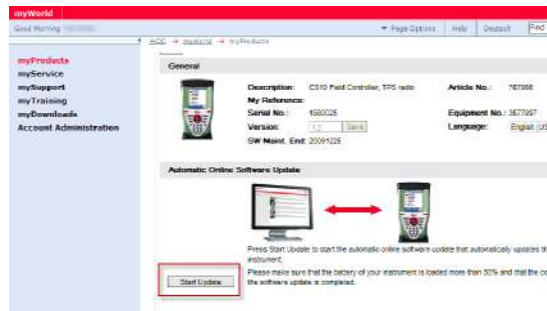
myWorld

Good Morning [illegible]

▼ Page Options | Help | Deutsch | Find

ACC → myWorld → myProducts

myProducts
myService
mySupport
myTraining
myDownloads
Account Administration

General

| Description: | CS10 Field Controller, TPS radio | Article No.: | 767866 |
|---|---|---|---|
| My Reference: | | | |
| Serial No.: | 1580225 | Equipment No.: | 3577897 |
| Version: | 1.0 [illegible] | Language: | English (US |
| SW Maint. End: | 20091226 | | |

Automatic Online Software Update

Press Start Update to start the automatic online software update that automatically updates th instrument.

Please make sure that the battery of your instrument is loaded more than 50% and that the co the software update is completed.

Start Update